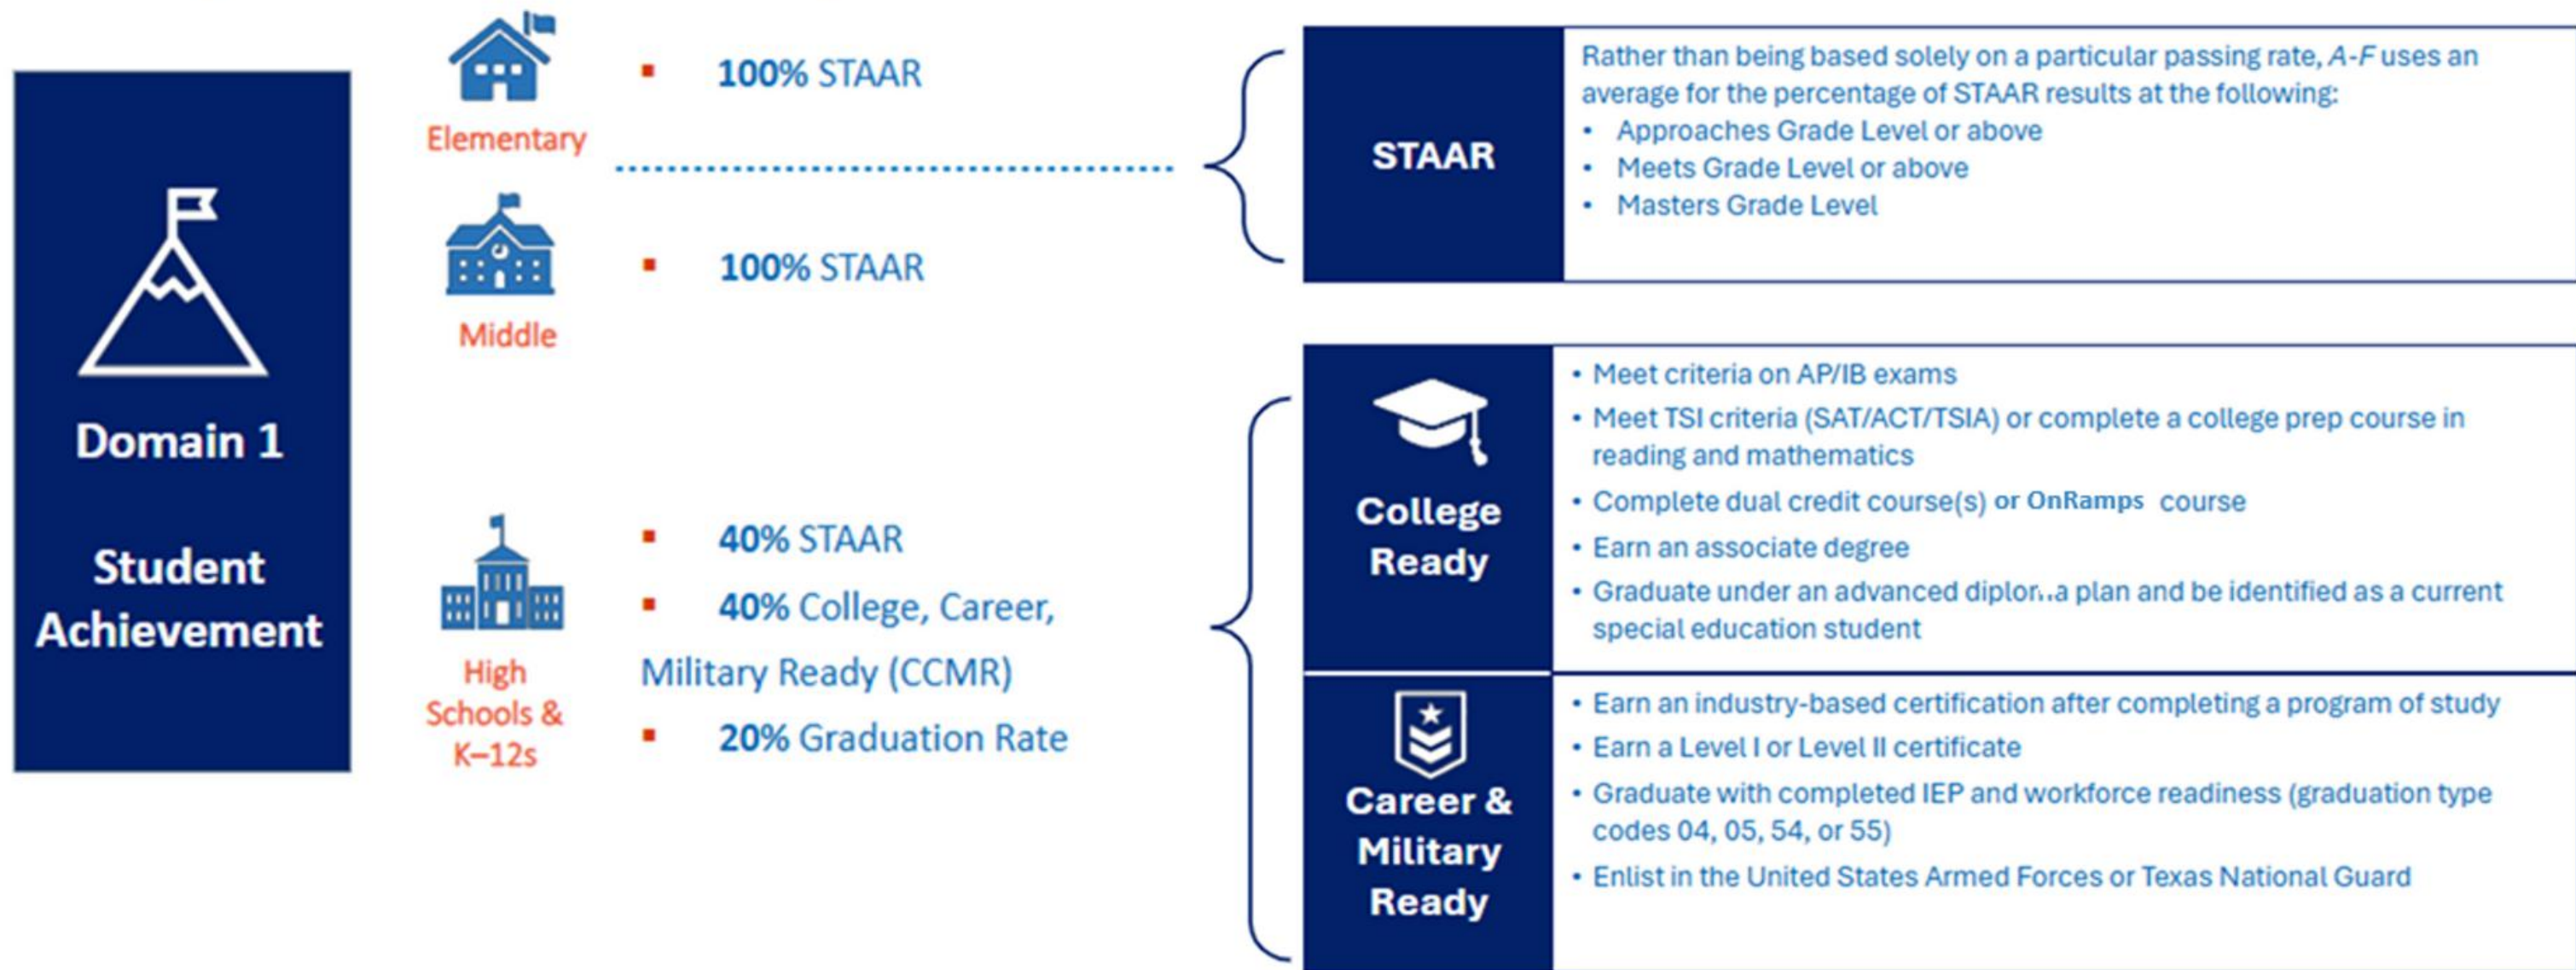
Domain 1

Student Achievement

Elementary

▪ 100% STAAR

Middle

▪ 100% STAAR

High Schools & K–12s

▪ 40% STAAR

▪ 40% College, Career, Military Ready (CCMR)

▪ 20% Graduation Rate

STAAR

Rather than being based solely on a particular passing rate, *A-F* uses an average for the percentage of STAAR results at the following:
• Approaches Grade Level or above
• Meets Grade Level or above
• Masters Grade Level

College Ready

• Meet criteria on AP/IB exams
• Meet TSI criteria (SAT/ACT/TSIA) or complete a college prep course in reading and mathematics
• Complete dual credit course(s) or OnRamps course
• Earn an associate degree
• Graduate under an advanced diplor..a plan and be identified as a current special education student

Career & Military Ready

• Earn an industry-based certification after completing a program of study
• Earn a Level I or Level II certificate
• Graduate with completed IEP and workforce readiness (graduation type codes 04, 05, 54, or 55)
• Enlist in the United States Armed Forces or Texas National Guard